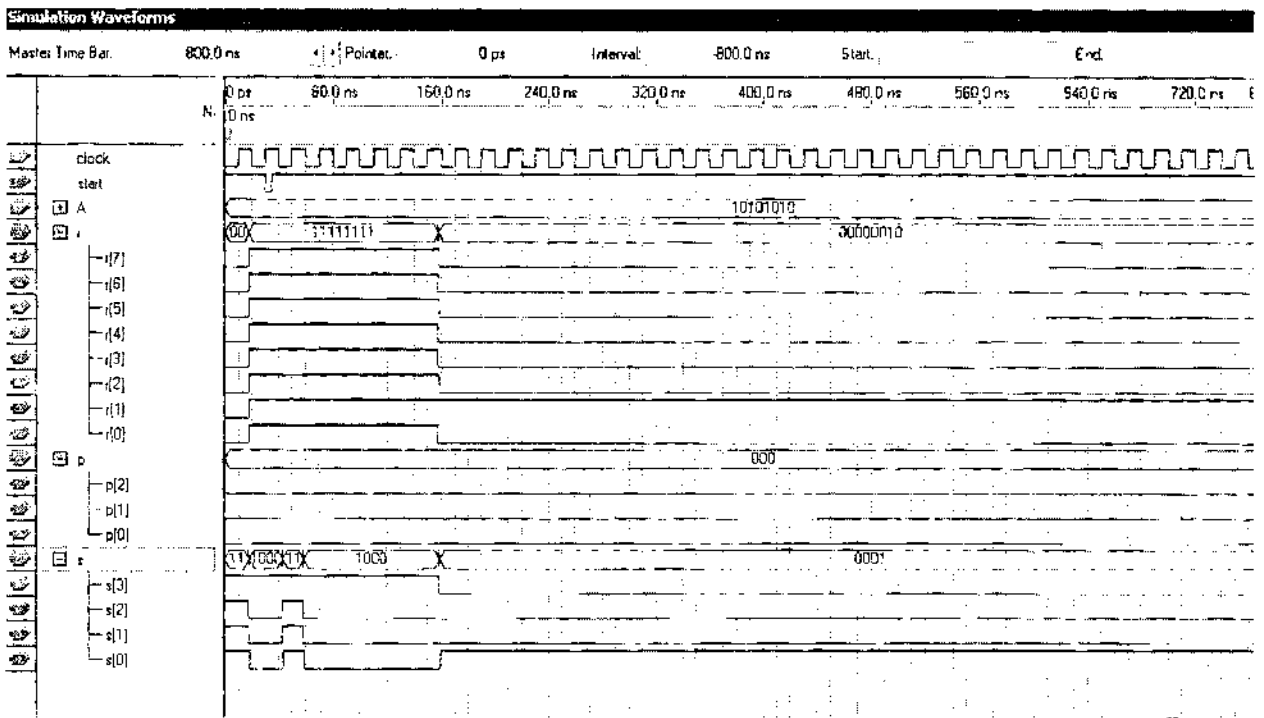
Simulation Waveforms

Master Time Bar: 800.0 ns Pointer: 0 ps Interval: -800.0 ns Start: End:

0 ps 80.0 ns 160.0 ns 240.0 ns 320.0 ns 400.0 ns 480.0 ns 560.0 ns 640.0 ns 720.0 ns

N. 0 ns

clock
start
A 10101010
r 00 11111111 00000010
r[7]
r[6]
r[5]
r[4]
r[3]
r[2]
r[1]
r[0]
p 000
p[2]
p[1]
p[0]
s 1 1 000 1 1000 0001
s[3]
s[2]
s[1]
s[0]